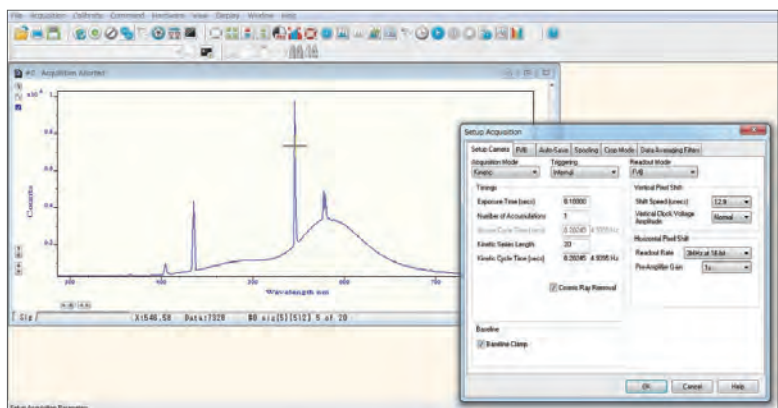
File Acquisition Calibrate Command Hardware View Display Window Help

#2 Acquisition Aborted

x10^4 1

0.8

0.6

0.4

0.2

Counts

Wavelength nm

Clp X:546.58 Data:7328 BG s/q[5][512] 5 of 20

Setup Acquisition

Setup Camera FVB Auto-Save Spooling Crop Mode Data Averaging Filters

Acquisition Mode
Kinetic

Triggering
Internal

Readout Mode
FVB

Timings

Exposure Time (secs) 0.10000

Number of Accumulations 1

Accum Cycle Time (secs) 0.20245 4.9395 Hz

Kinetic Series Length 20

Kinetic Cycle Time (secs) 0.20245 4.9395 Hz

Vertical Pixel Shift

Shift Speed (usecs) 12.9

Vertical Clock Voltage Amplitude Normal

Horizontal Pixel Shift

Readout Rate 3MHz at 16-bit

Pre-Amplifier Gain 1x

Cosmic Ray Removal

Baseline

Baseline Clamp

OK Cancel Help

Setup Acquisition Parameters